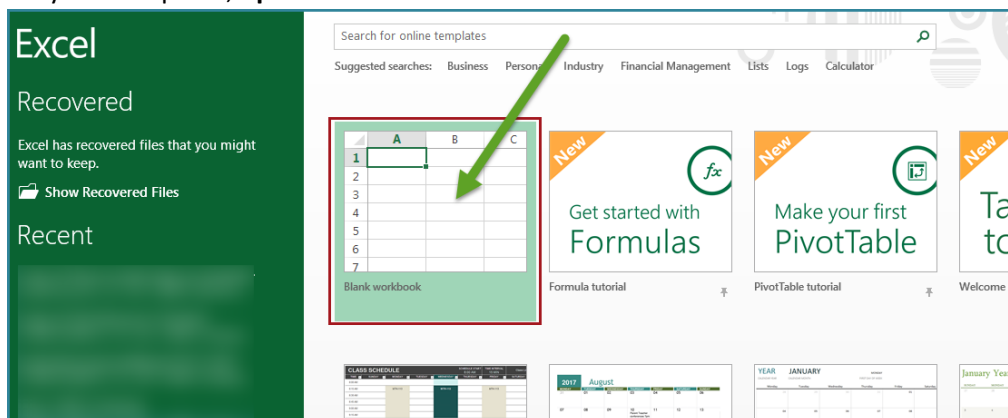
Excel

Recovered

Excel has recovered files that you might want to keep.

Show Recovered Files

Recent

Search for online templates

Suggested searches: Business Personal Industry Financial Management Lists Logs Calculator

| | A | B | C |
|---|---|---|---|
| 1 | | | |
| 2 | | | |
| 3 | | | |
| 4 | | | |
| 5 | | | |
| 6 | | | |
| 7 | | | |

Blank workbook

New

Get started with Formulas

Formula tutorial

New

Make your first PivotTable

PivotTable tutorial

New

Ta to

Welcome

CLASS SCHEDULE

2017 August

YEAR JANUARY

January Year